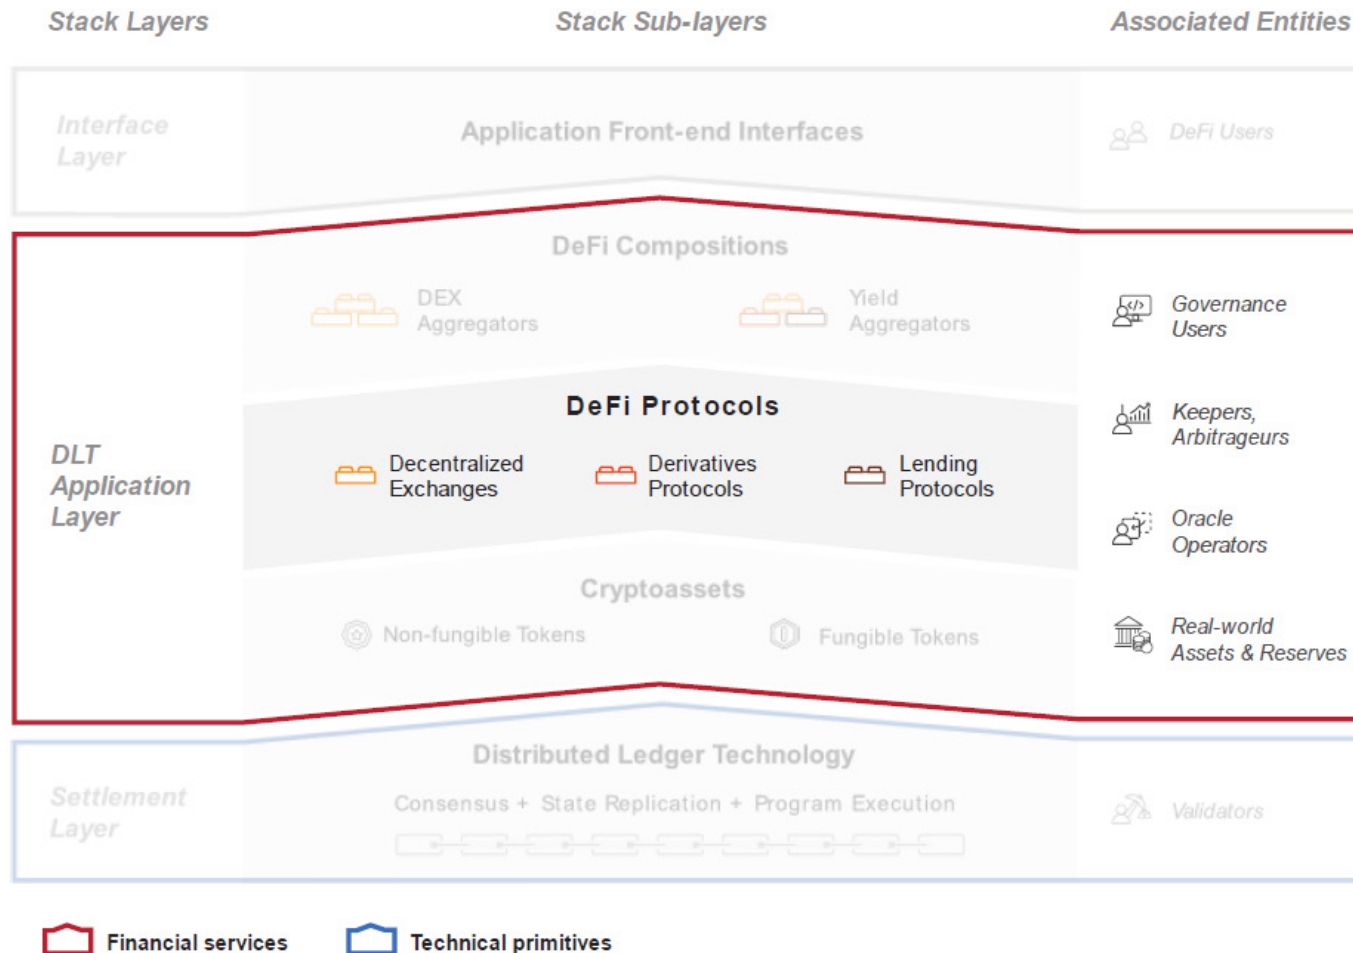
Stack Layers

Stack Sub-layers

Associated Entities

Interface Layer

Application Front-end Interfaces

DeFi Users

DeFi Compositions

DEX Aggregators

Yield Aggregators

Governance Users

DLT Application Layer

DeFi Protocols

Decentralized Exchanges

Derivatives Protocols

Lending Protocols

Keepers, Arbitrageurs

Oracle Operators

Cryptoassets

Non-fungible Tokens

Fungible Tokens

Real-world Assets & Reserves

Settlement Layer

Distributed Ledger Technology

Consensus + State Replication + Program Execution

Validators

Financial services

Technical primitives